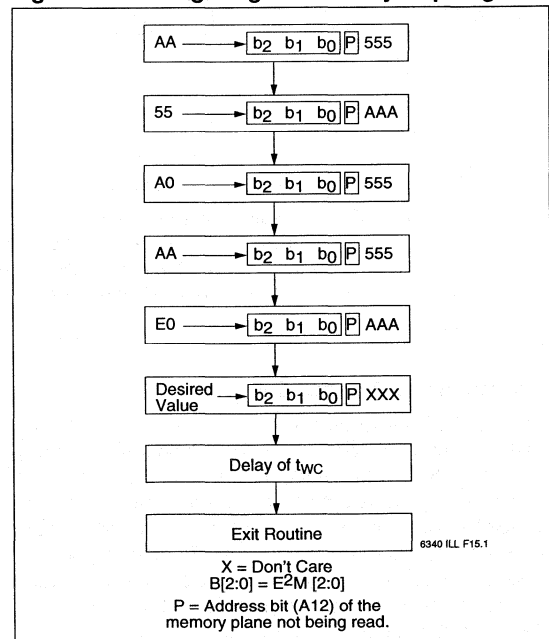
AA $b_2$ $b_1$ $b_0$ P 555

55 $b_2$ $b_1$ $b_0$ P AAA

A0 $b_2$ $b_1$ $b_0$ P 555

AA $b_2$ $b_1$ $b_0$ P 555

E0 $b_2$ $b_1$ $b_0$ P AAA

Desired Value $b_2$ $b_1$ $b_0$ P XXX

Delay of $t_{WC}$

Exit Routine

6340 ILL F15.1

X = Don't Care
B[2:0] = $E^2M$ [2:0]

P = Address bit (A12) of the memory plane not being read.